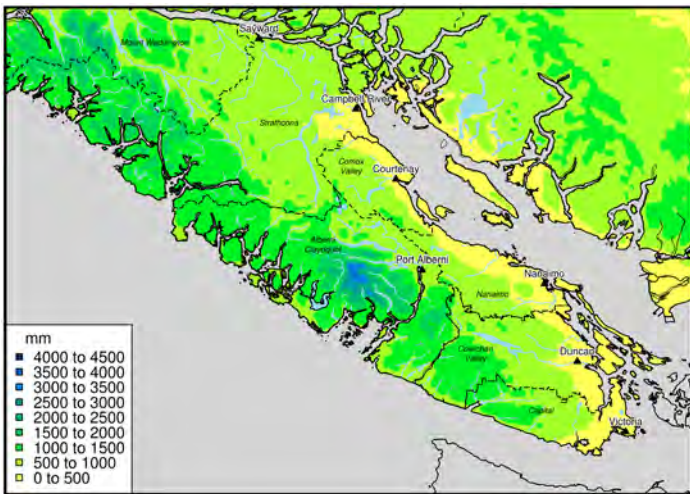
Sayward
Mount Waddington
Campbell River
Strathcona
Comox Valley
Courtenay
Alberni Clayoquot
Port Alberni
Nanaimo
Nanaimo
Cowichan Valley
Duncan
Capital
Victoria

mm
4000 to 4500
3500 to 4000
3000 to 3500
2500 to 3000
2000 to 2500
1500 to 2000
1000 to 1500
500 to 1000
0 to 500